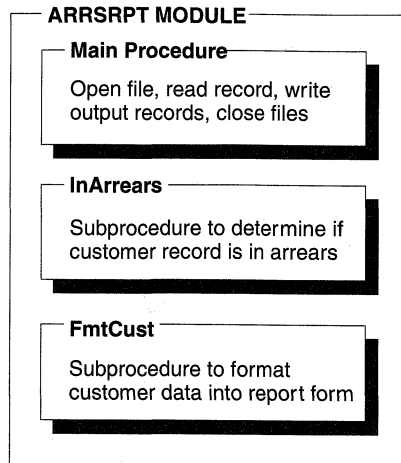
ARRSRPT MODULE

Main Procedure

Open file, read record, write output records, close files

InArrears

Subprocedure to determine if customer record is in arrears

FmtCust

Subprocedure to format customer data into report form